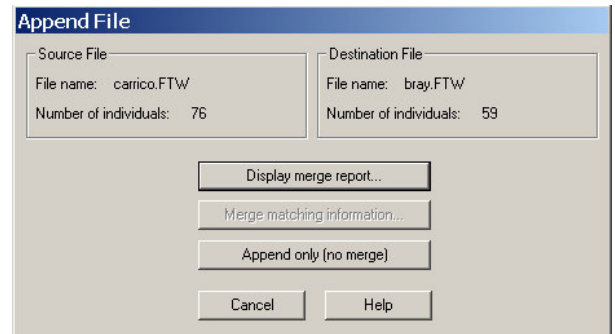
Append File

Source File
File name: carrico.FTW
Number of individuals: 76

Destination File
File name: bray.FTW
Number of individuals: 59

Display merge report...

Merge matching information...

Append only (no merge)

Cancel

Help